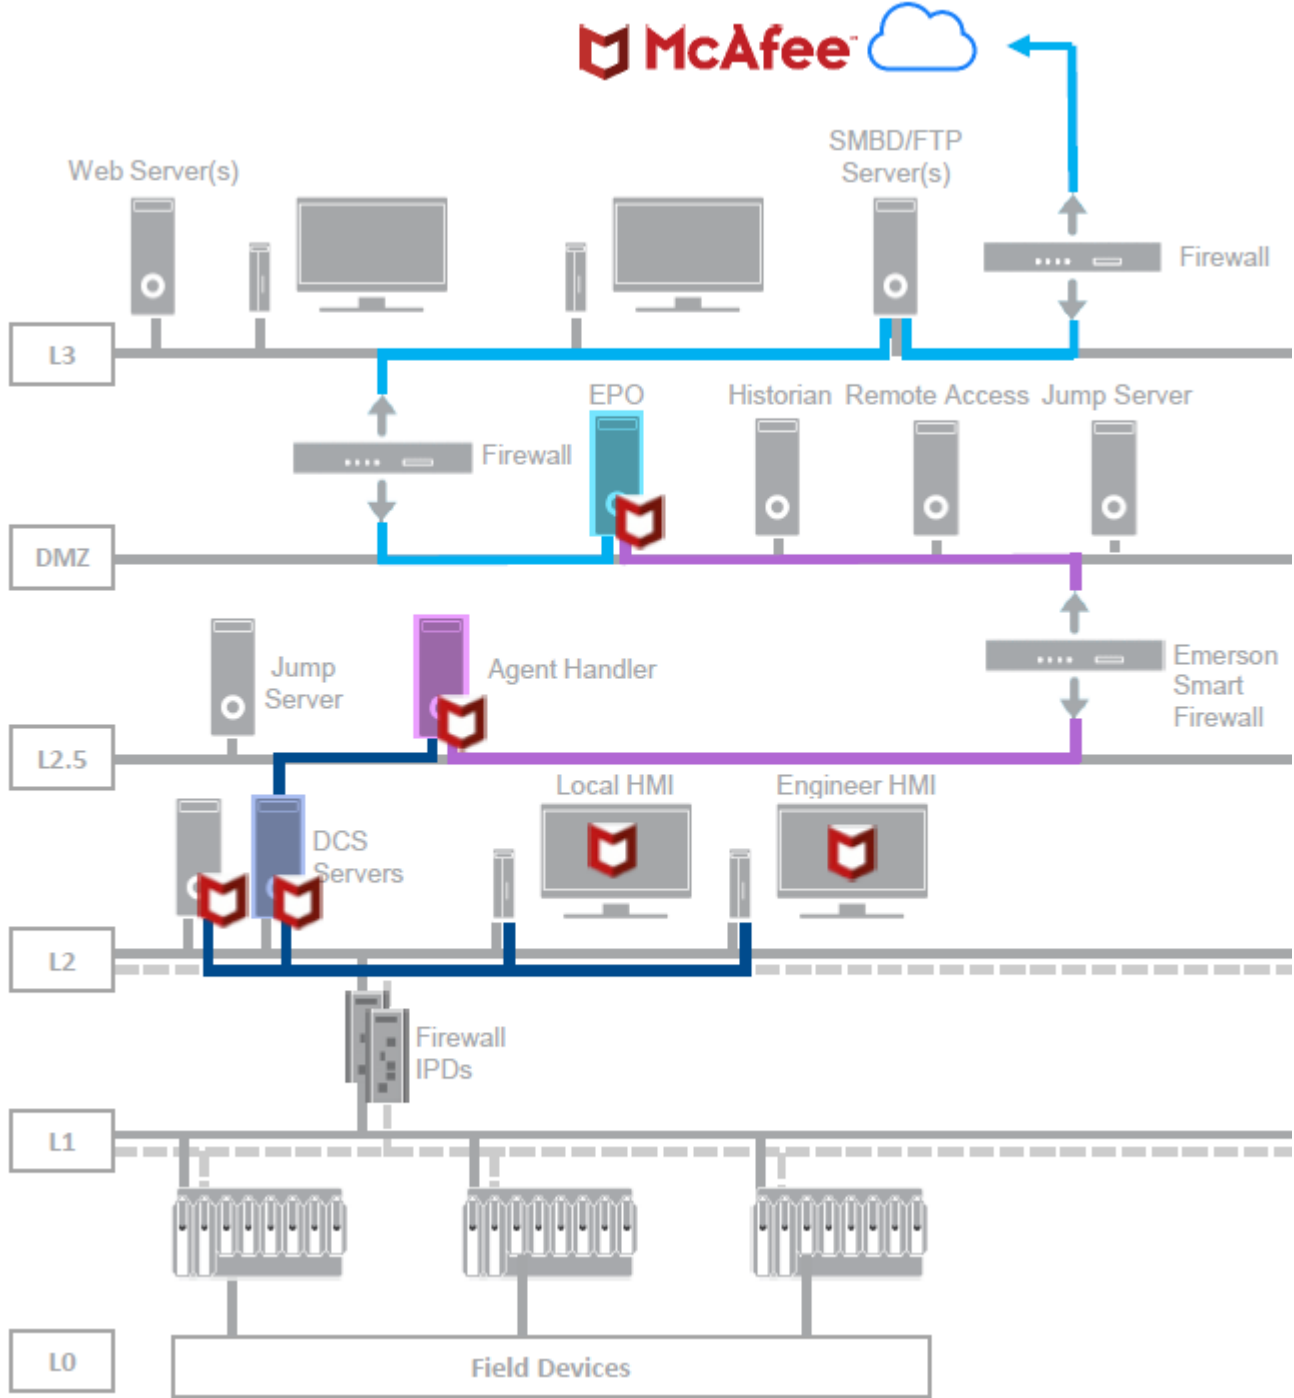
McAfee

Web Server(s)

SMBD/FTP Server(s)

Firewall

L3

EPO

Historian

Remote Access

Jump Server

Firewall

DMZ

Jump Server

Agent Handler

Emerson Smart Firewall

L2.5

Local HMI

Engineer HMI

DCS Servers

L2

Firewall IPDs

L1

L0

Field Devices